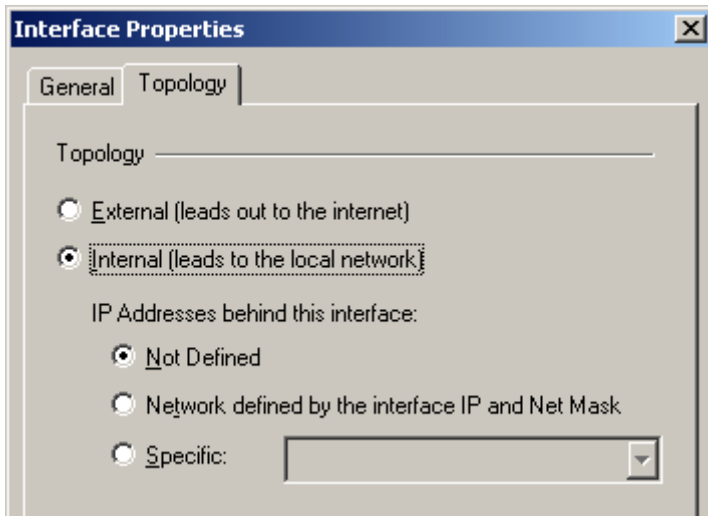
Interface Properties

General Topology

Topology

External (leads out to the internet)

Internal (leads to the local network)

IP Addresses behind this interface:

Not Defined

Network defined by the interface IP and Net Mask

Specific: